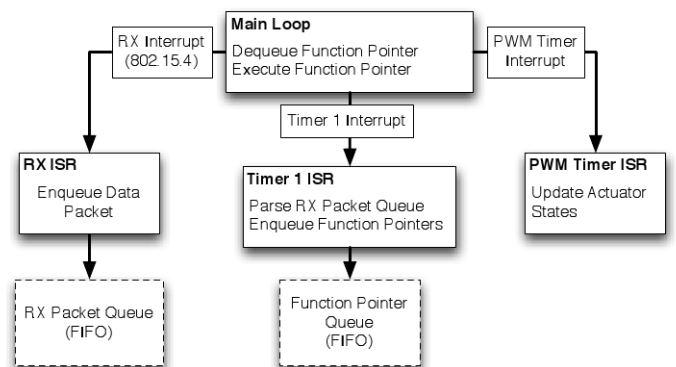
Main Loop
Dequeue Function Pointer
Execute Function Pointer

RX Interrupt
(802.15.4)

PWM Timer
Interrupt

Timer 1 Interrupt

RX ISR
Enqueue Data
Packet

Timer 1 ISR
Parse RX Packet Queue
Enqueue Function Pointers

PWM Timer ISR
Update Actuator
States

RX Packet Queue
(FIFO)

Function Pointer
Queue
(FIFO)